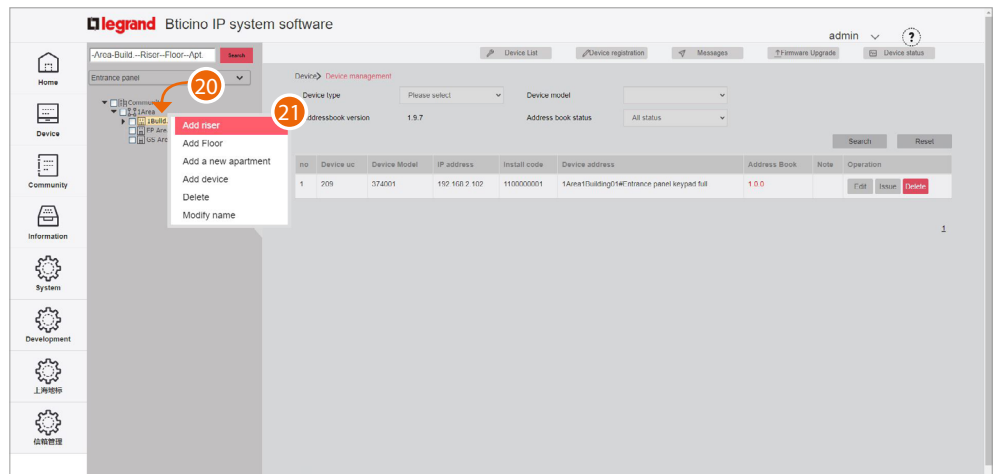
legrand Bticino IP system software

admin ?

-Area-Build.--Riser--Floor--Apt. Search

Device List Device registration Messages Firmware Upgrade Device status

Home

Device

Community

Information

System

Development

上海地标

信箱管理

Entrance panel

Commun
1Area
1Build.
FP Are
US Arc

20

21

Add riser
Add Floor
Add a new apartment
Add device
Delete
Modify name

Device> Device management

Device type Please select

Device model

Addressbook version 1.9.7

Address book status All status

Search Reset

| no | Device uc | Device Model | IP address | Install code | Device address | Address Book | Note | Operation |
|---|---|---|---|---|---|---|---|---|
| 1 | 209 | 374001 | 192.168.2.102 | 1100000001 | 1Area1Building01#Entrance panel keypad full | 1.0.0 | | Edit Issue Delete |

1